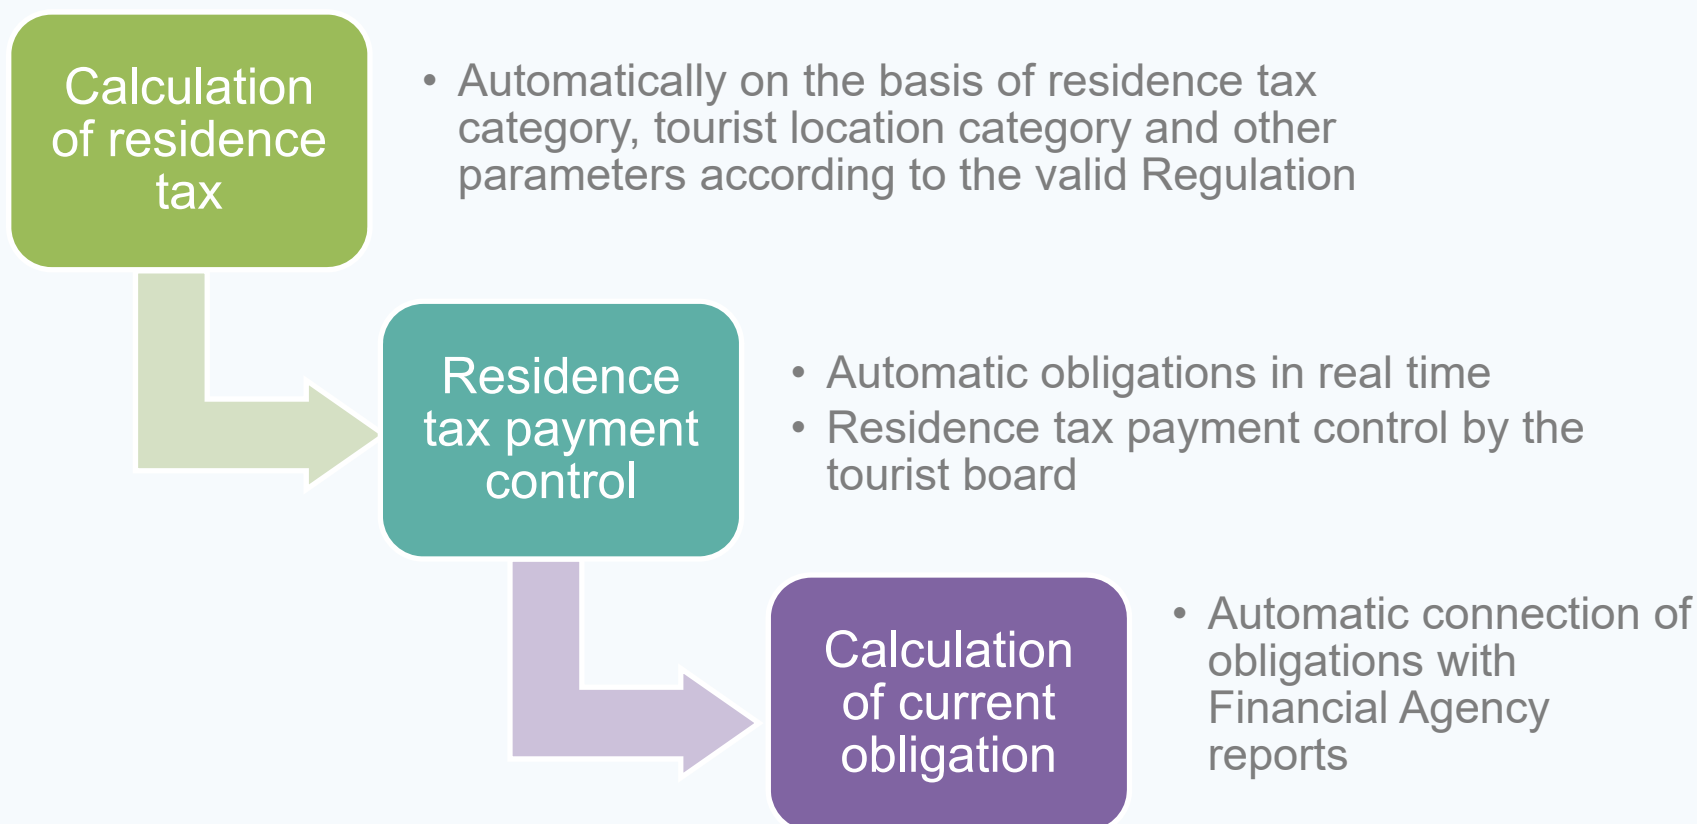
Calculation of residence tax

• Automatically on the basis of residence tax category, tourist location category and other parameters according to the valid Regulation

Residence tax payment control

• Automatic obligations in real time
• Residence tax payment control by the tourist board

Calculation of current obligation

• Automatic connection of obligations with Financial Agency reports